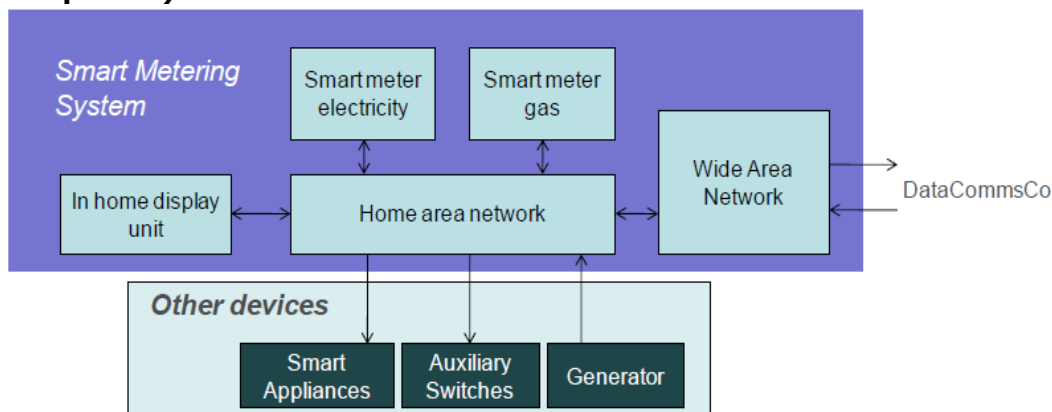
Smart Metering System

Smart meter electricity

Smart meter gas

Wide Area Network

DataCommsCo

In home display unit

Home area network

Other devices

Smart Appliances

Auxiliary Switches

Generator